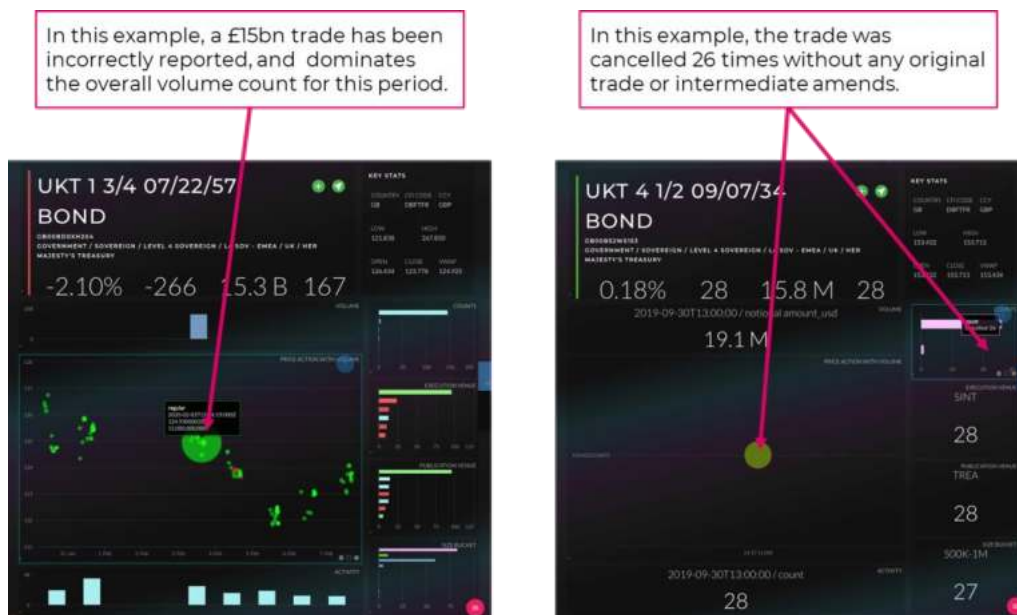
In this example, a £15bn trade has been incorrectly reported, and dominates the overall volume count for this period.

In this example, the trade was cancelled 26 times without any original trade or intermediate amends.

UKT 1 3/4 07/22/57

BOND

GOVERNMENT / SOVEREIGN / LEVEL 4 SOVEREIGN / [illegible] SOV - EMEA / UK / HER MAJESTY'S TREASURY

-2.10% -266 15.3 B 167

KEY STATS

VOLUME

COUNTS

PRICE ACTION WITH VOLUME

EXECUTION VENUE

PUBLICATION VENUE

SIZE BUCKET

ACTIVITY

UKT 4 1/2 09/07/34

BOND

GOVERNMENT / SOVEREIGN / LEVEL 4 SOVEREIGN / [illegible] SOV - EMEA / UK / HER MAJESTY'S TREASURY

0.18% 28 15.8 M 28

KEY STATS

2019-09-30T13:00:00 / notional amount_usd

19.1 M

PRICE ACTION WITH VOLUME

EXECUTION VENUE

SINT

28

PUBLICATION VENUE

TREA

28

SIZE BUCKET

500K-1M

27

ACTIVITY

2019-09-30T13:00:00 / count

28